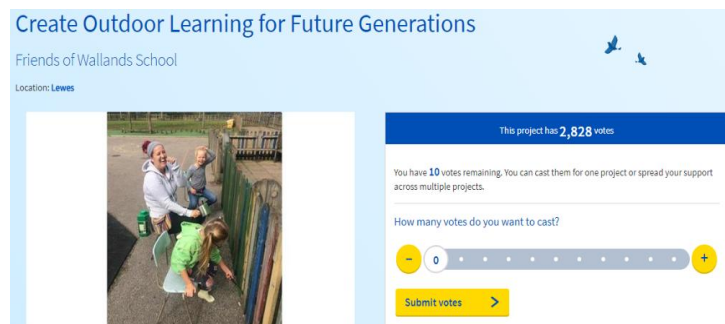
Create Outdoor Learning for Future Generations

Friends of Wallands School

Location: Lewes

This project has 2,828 votes

You have 10 votes remaining. You can cast them for one project or spread your support across multiple projects.

How many votes do you want to cast?

−

0

+

Submit votes >